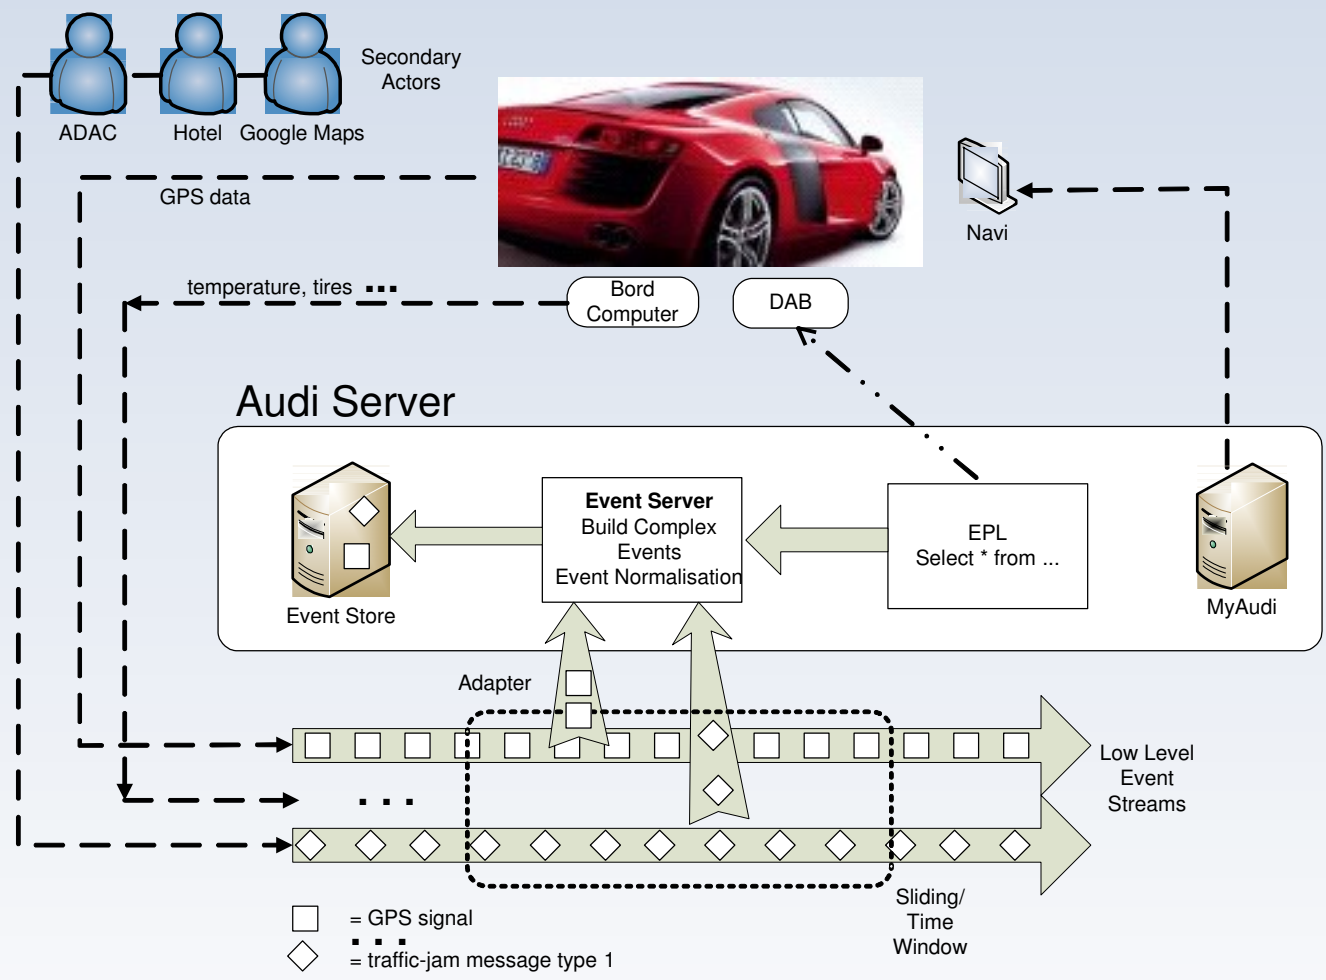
Secondary Actors

ADAC Hotel Google Maps

GPS data

Navi

temperature, tires ...

Bord Computer

DAB

Audi Server

Event Server
Build Complex Events
Event Normalisation

EPL
Select * from ...

Event Store

MyAudi

Adapter

...

Low Level Event Streams

Sliding/ Time Window

= GPS signal

= traffic-jam message type 1